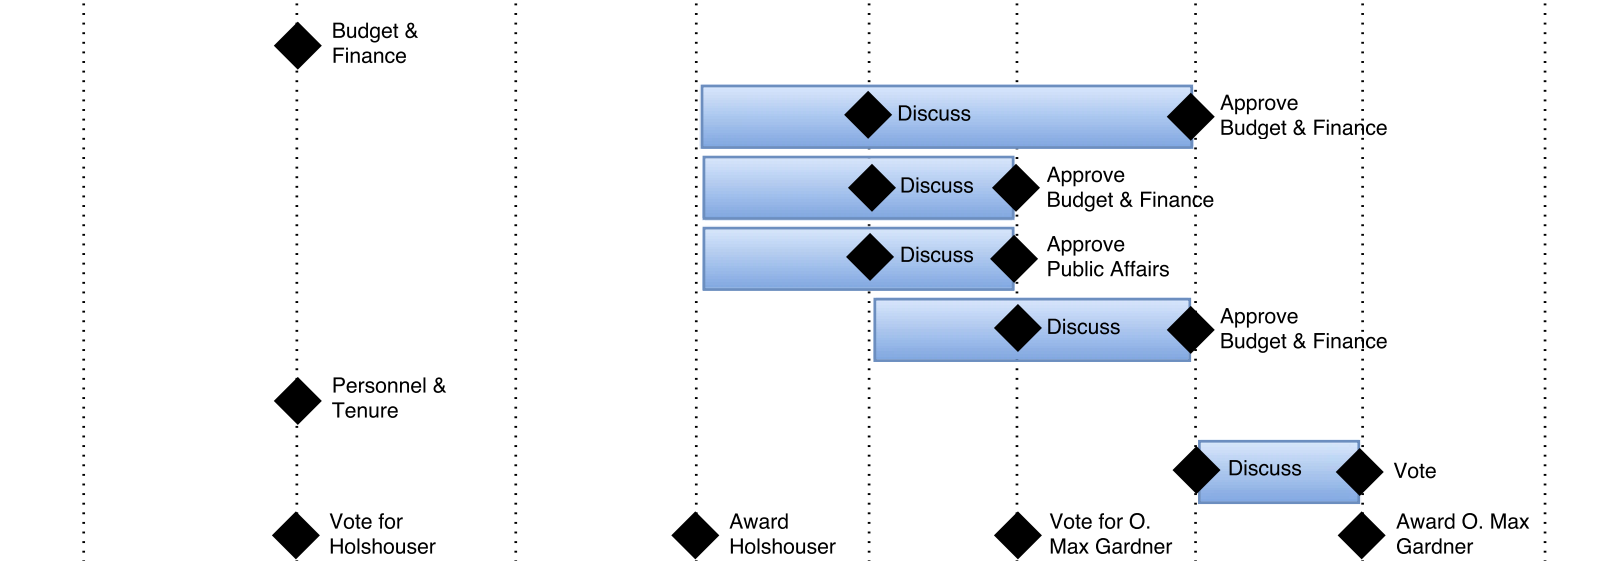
Budget & Finance

Discuss

Approve Budget & Finance

Discuss

Approve Budget & Finance

Discuss

Approve Public Affairs

Discuss

Approve Budget & Finance

Personnel & Tenure

Discuss

Vote

Vote for Holshouser

Award Holshouser

Vote for O. Max Gardner

Award O. Max Gardner